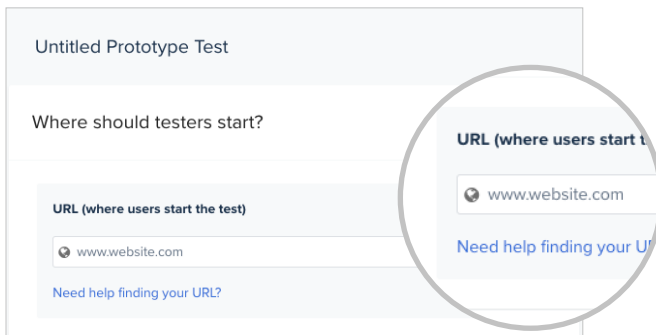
Untitled Prototype Test

Where should testers start?

URL (where users start the test)

www.website.com

Need help finding your URL?

URL (where users start t

www.website.com

Need help finding your U